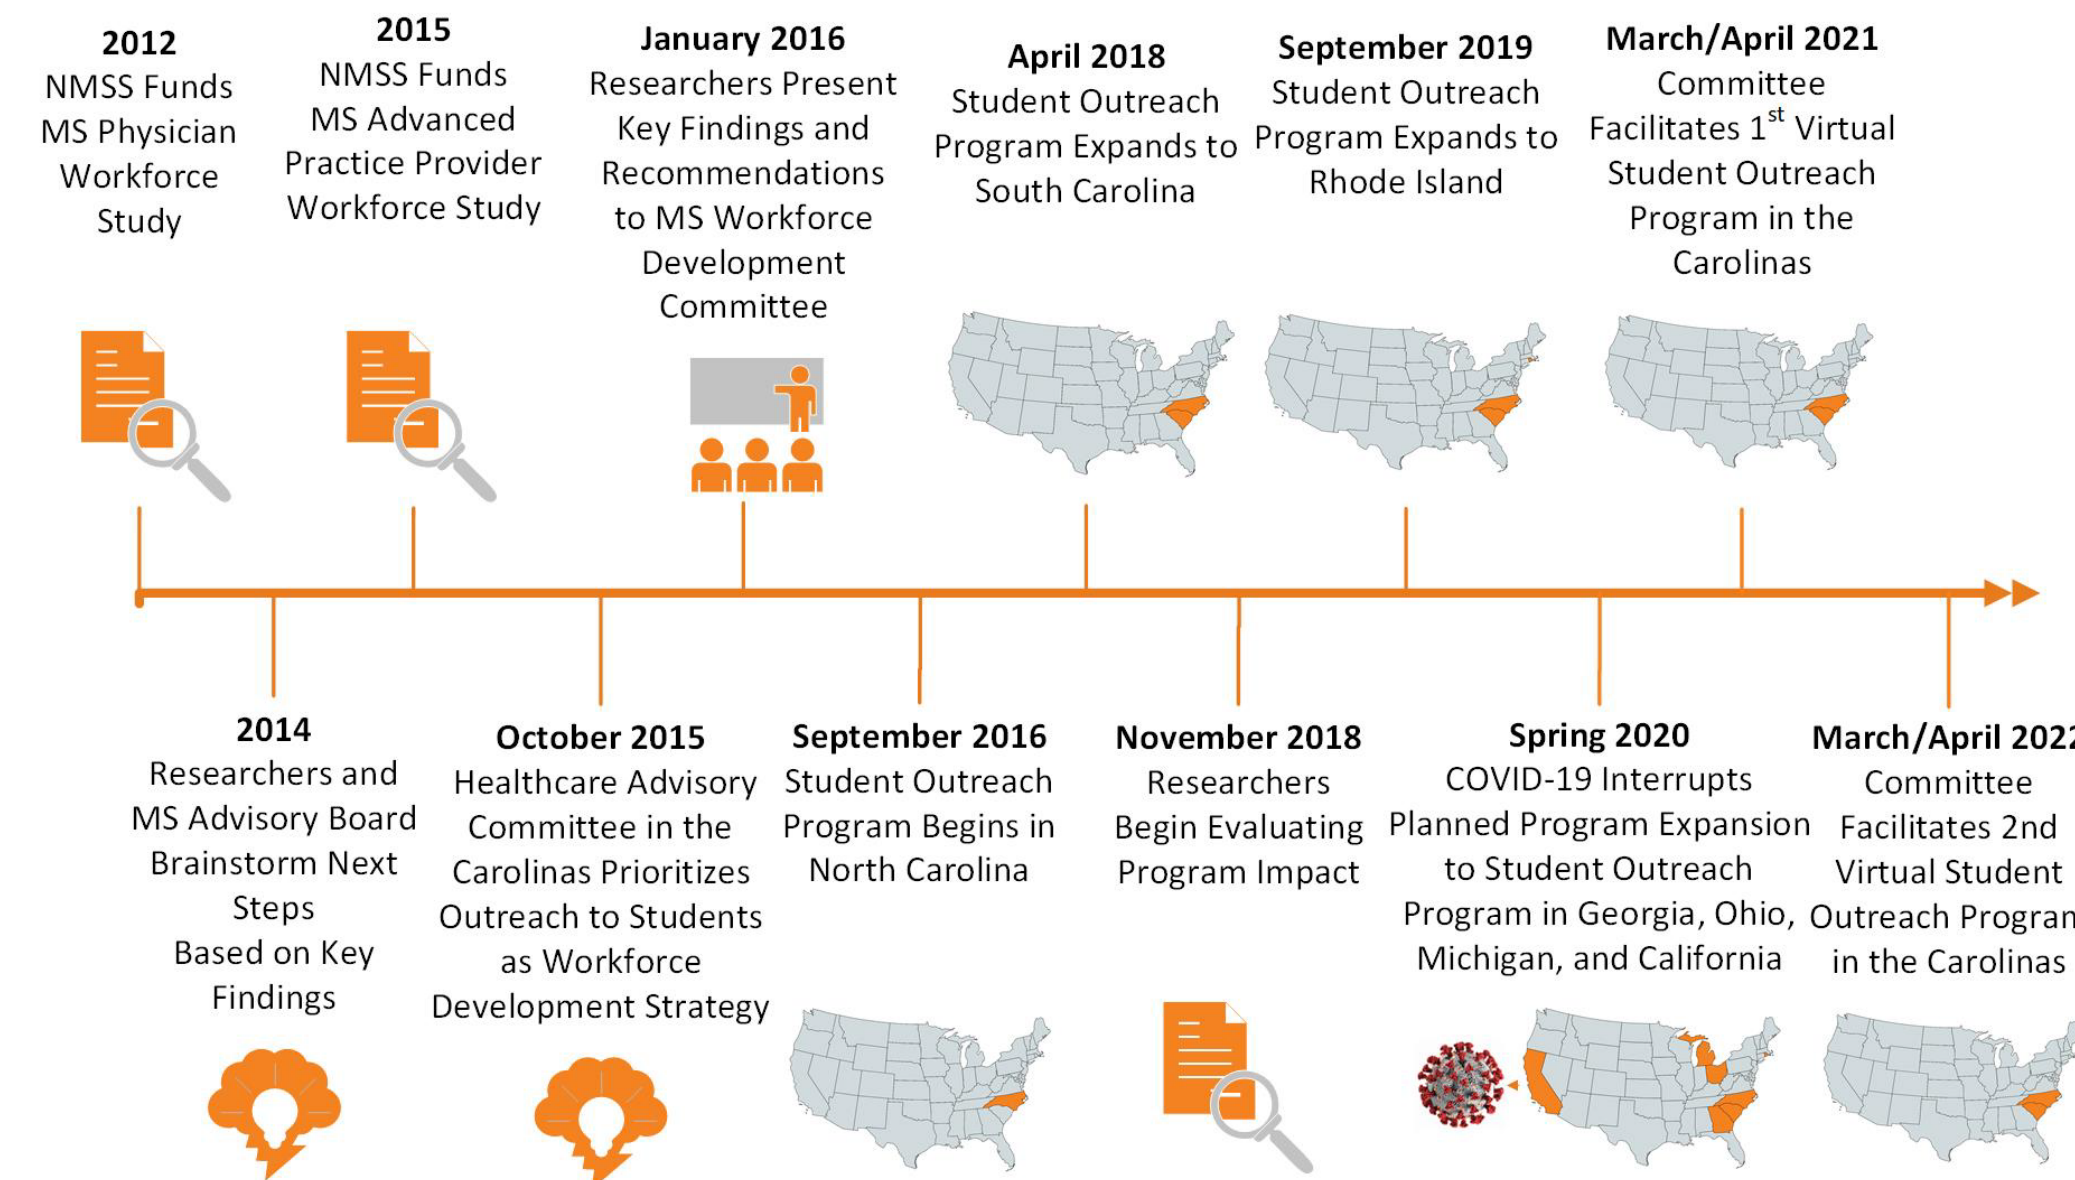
**2012**
NMSS Funds MS Physician Workforce Study

**2015**
NMSS Funds MS Advanced Practice Provider Workforce Study

**January 2016**
Researchers Present Key Findings and Recommendations to MS Workforce Development Committee

**April 2018**
Student Outreach Program Expands to South Carolina

**September 2019**
Student Outreach Program Expands to Rhode Island

**March/April 2021**
Committee Facilitates $1^{st}$ Virtual Student Outreach Program in the Carolinas

**2014**
Researchers and MS Advisory Board Brainstorm Next Steps Based on Key Findings

**October 2015**
Healthcare Advisory Committee in the Carolinas Prioritizes Outreach to Students as Workforce Development Strategy

**September 2016**
Student Outreach Program Begins in North Carolina

**November 2018**
Researchers Begin Evaluating Program Impact

**Spring 2020**
COVID-19 Interrupts Planned Program Expansion to Student Outreach Program in Georgia, Ohio, Michigan, and California

**March/April 202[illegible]**
Committee Facilitates 2nd Virtual Student Outreach Progra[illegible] in the Carolinas